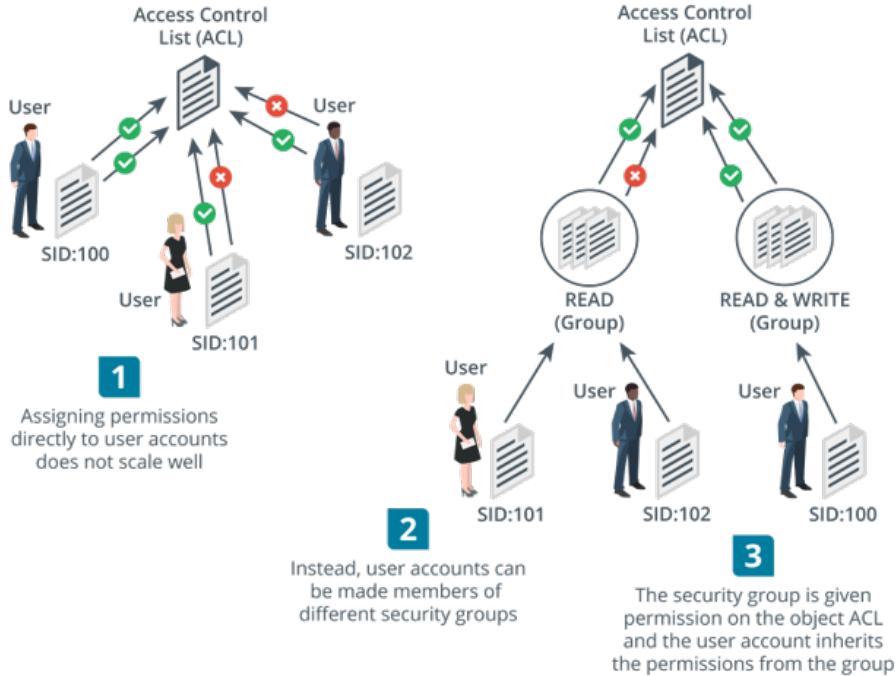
Access Control List (ACL)

User

SID:100

User

SID:101

User

SID:102

1

Assigning permissions directly to user accounts does not scale well

Access Control List (ACL)

READ (Group)

READ & WRITE (Group)

User

SID:101

User

SID:102

User

SID:100

2

Instead, user accounts can be made members of different security groups

3

The security group is given permission on the object ACL and the user account inherits the permissions from the group